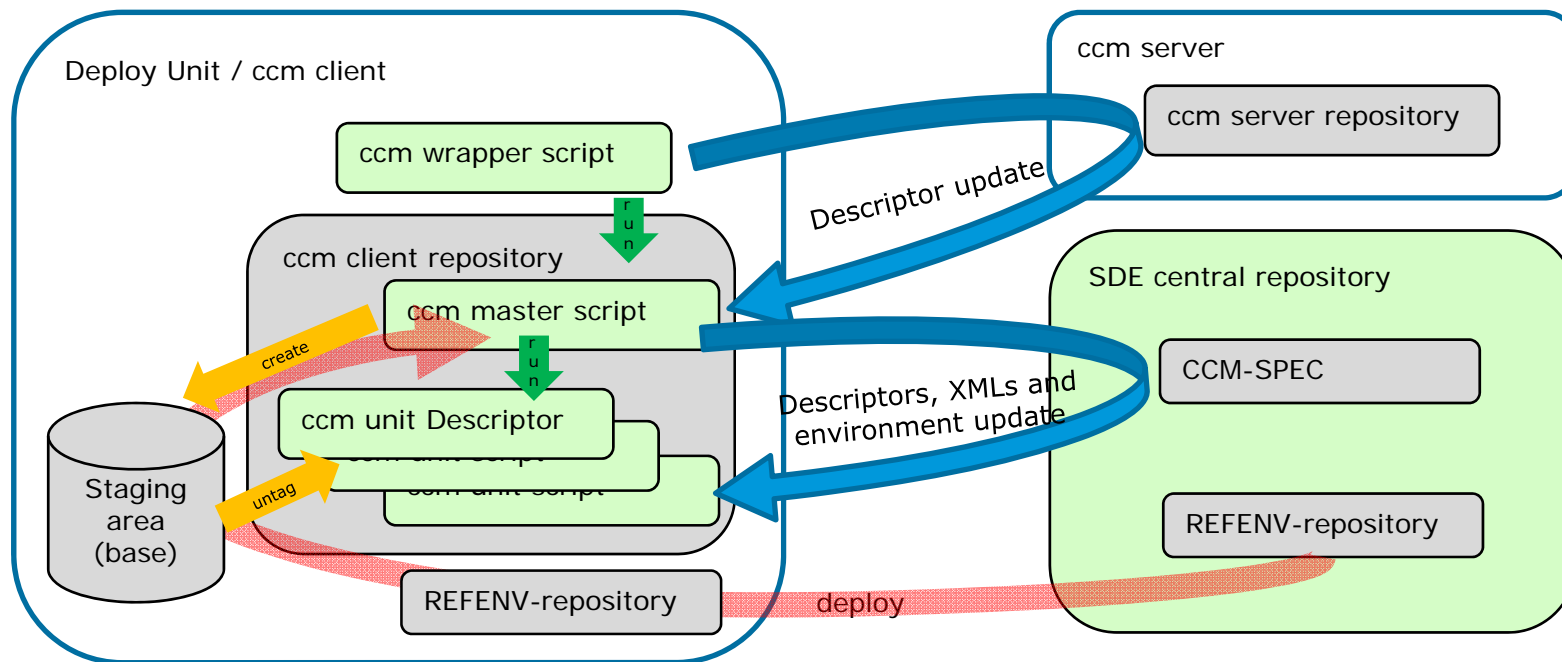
Deploy Unit / ccm client

ccm server

ccm server repository

ccm wrapper script

Descriptor update

run

ccm client repository

SDE central repository

ccm master script

create

run

CCM-SPEC

Descriptors, XMLs and environment update

ccm unit Descriptor

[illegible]

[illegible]

Staging area (base)

untag

REFENV-repository

REFENV-repository

deploy